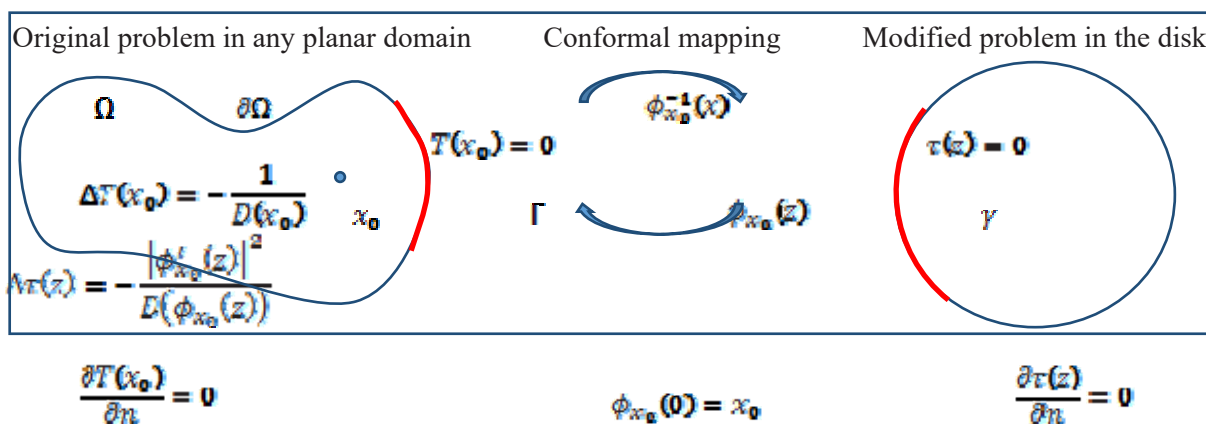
Original problem in any planar domain

Conformal mapping

Modified problem in the disk

$\Omega$

$\partial\Omega$

$\phi^{-1}_{x_0}(x)$

$T(x_0) = 0$

$\tau(z) = 0$

$\Delta T(x_0) = -\frac{1}{D(x_0)}$

$x_0$

$\Gamma$

$\phi_{x_0}(z)$

$\gamma$

$\Delta\tau(z) = -\frac{|\phi'_{x_0}(z)|^2}{D(\phi_{x_0}(z))}$

$\frac{\partial T(x_0)}{\partial n} = 0$

$\phi_{x_0}(0) = x_0$

$\frac{\partial \tau(z)}{\partial n} = 0$